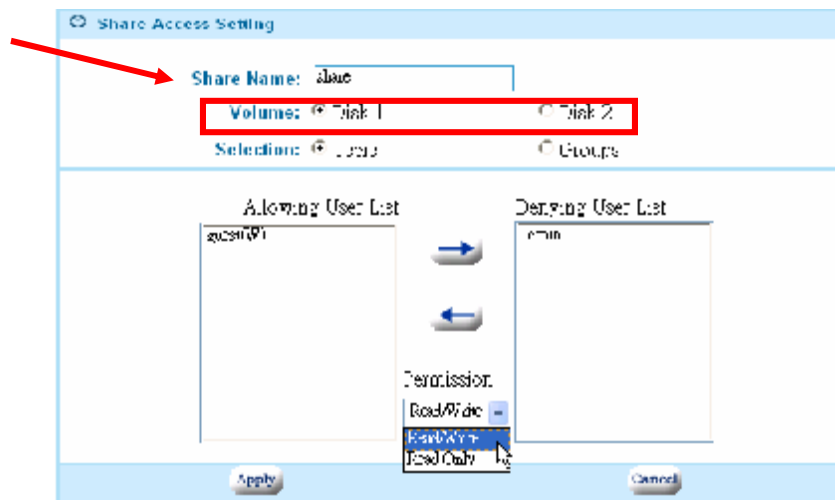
Share Access Setting

Share Name: share

Volume: Disk 1 Disk 2

Selection: Users Groups

Allowing User List

guest(W)

Denying User List

admin

Permission

Read/Write

Read/Write

Read Only

Apply

Cancel